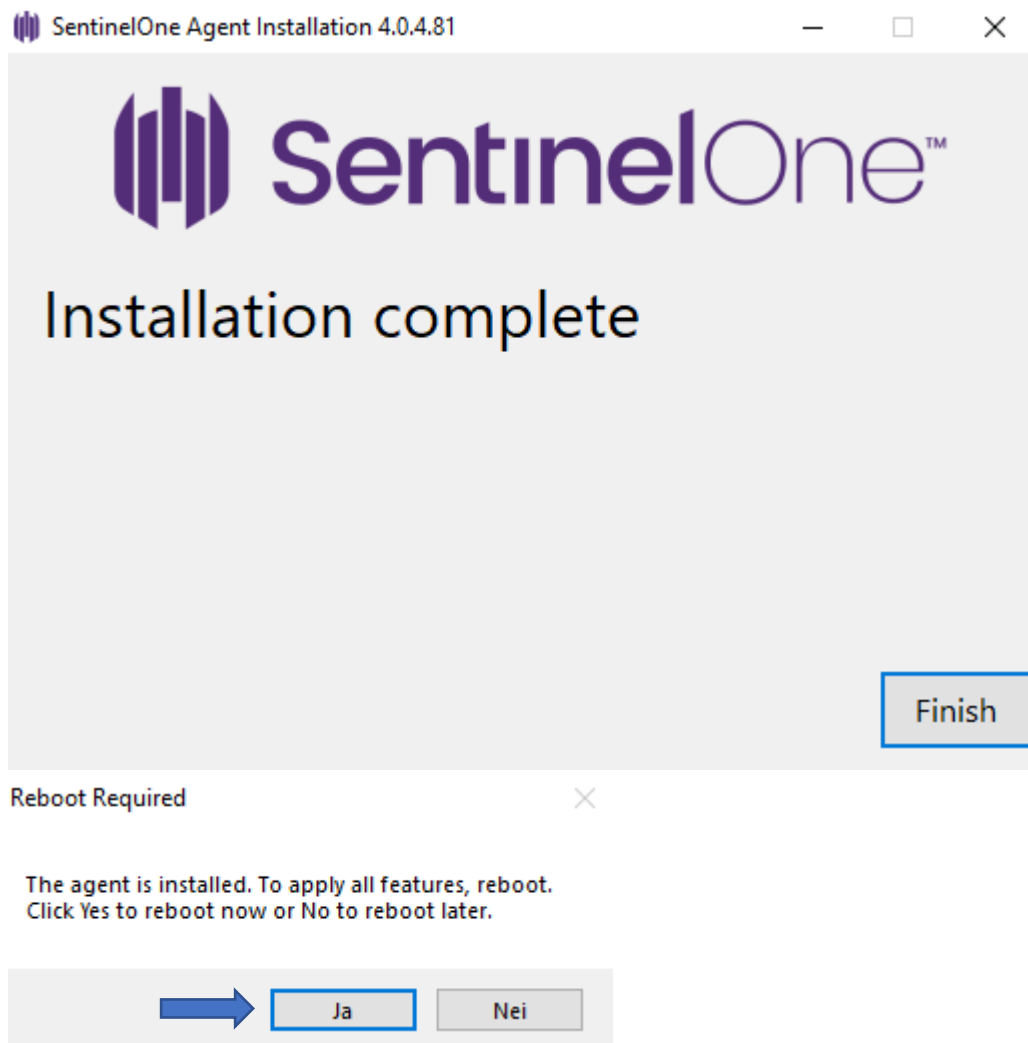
SentinelOne Agent Installation 4.0.4.81

SentinelOne™

Installation complete

Finish

Reboot Required

The agent is installed. To apply all features, reboot.
Click Yes to reboot now or No to reboot later.

Ja

Nei